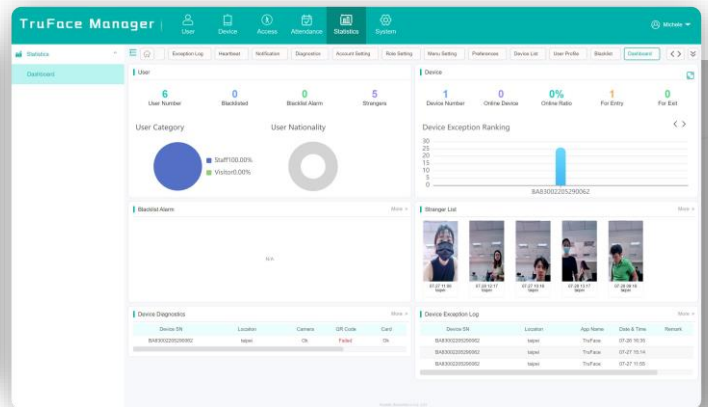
TruFace Manager | User Device Access Attendance Statistics System

Michele

Statistics

Dashboard

Exception Log Heartbeat Notification Diagnostics Account Setting Role Setting Menu Setting Preferences Device List User Profile Blacklist Dashboard

User

6
User Number

0
Blacklisted

0
Blacklist Alarm

5
Strangers

User Category

User Nationality

Staff100.00%
Visitor0.00%

Device

1
Device Number

0
Online Device

0%
Online Ratio

1
For Entry

0
For Exit

Device Exception Ranking

30
25
20
15
10
5
0

BA83002205290062

Blacklist Alarm

More

N/A

Stranger List

More

07-27 11:06 taipei

07-27 12:17 taipei

07-27 10:16 taipei

07-28 13:17 taipei

07-28 09:16 taipei

Device Diagnostics

More

| Device SN | Location | Camera | QR Code | Card |
|---|---|---|---|---|
| BA83002205290062 | taipei | Ok | Failed | Ok |

Device Exception Log

More

| Device SN | Location | App Name | Date & Time | Remark |
|---|---|---|---|---|
| BA83002205290062 | taipei | TruFace | 07-26 16:35 | |
| BA83002205290062 | taipei | TruFace | 07-27 15:14 | |
| BA83002205290062 | taipei | TruFace | 07-27 11:09 | |

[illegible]